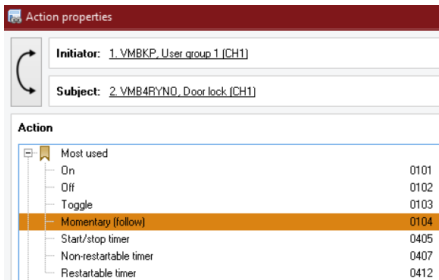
Action properties

Initiator: 1. VMBKP, User group 1 (CH1)

Subject: 2. VMB4RYNO, Door lock (CH1)

Action

Most used
On 0101
Off 0102
Toggle 0103
Momentary (follow) 0104
Start/stop timer 0405
Non-restartable timer 0407
Restartable timer 0412